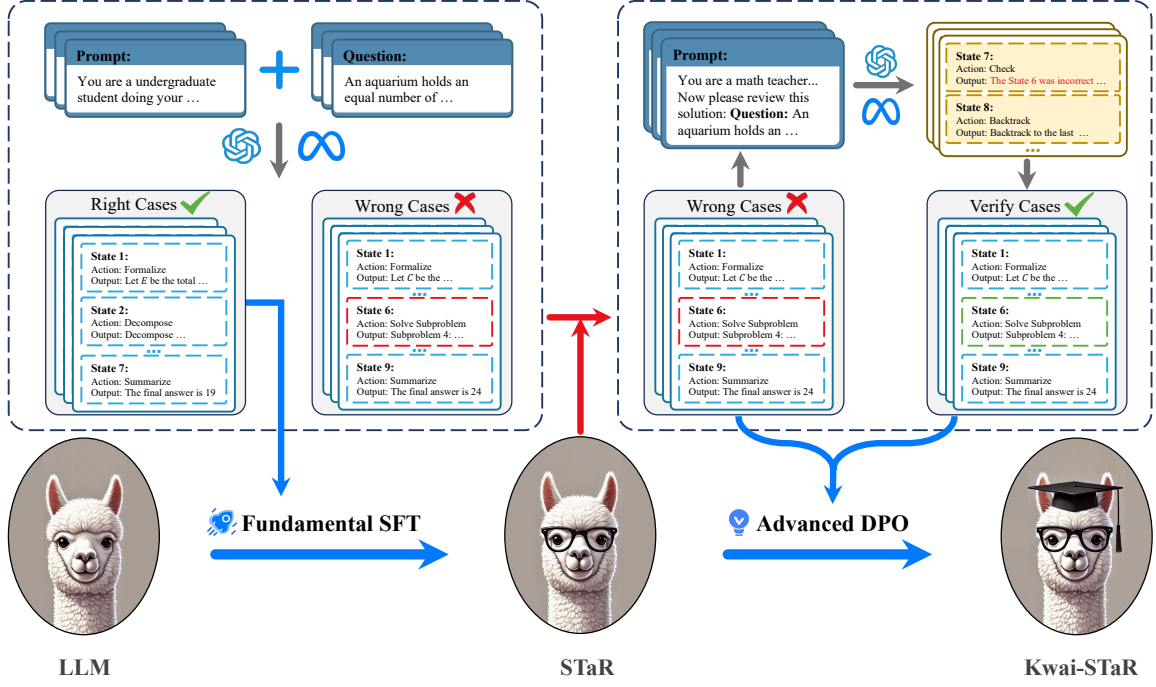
Prompt:
You are a undergraduate student doing your …

Question:
An aquarium holds an equal number of …

Right Cases

State 1:
Action: Formalize
Output: Let $E$ be the total …

State 2:
Action: Decompose
Output: Decompose …

State 7:
Action: Summarize
Output: The final answer is 19

Wrong Cases

State 1:
Action: Formalize
Output: Let $C$ be the …

State 6:
Action: Solve Subproblem
Output: Subproblem 4: …

State 9:
Action: Summarize
Output: The final answer is 24

Prompt:
You are a math teacher... Now please review this solution: **Question:** An aquarium holds an …

State 7:
Action: Check
Output: The State 6 was incorrect …

State 8:
Action: Backtrack
Output: Backtrack to the last …

Wrong Cases

State 1:
Action: Formalize
Output: Let $C$ be the …

State 6:
Action: Solve Subproblem
Output: Subproblem 4: …

State 9:
Action: Summarize
Output: The final answer is 24

Verify Cases

State 1:
Action: Formalize
Output: Let $C$ be the …

State 6:
Action: Solve Subproblem
Output: Subproblem 4: …

State 9:
Action: Summarize
Output: The final answer is 24

Fundamental SFT

Advanced DPO

LLM

STaR

Kwai-STaR